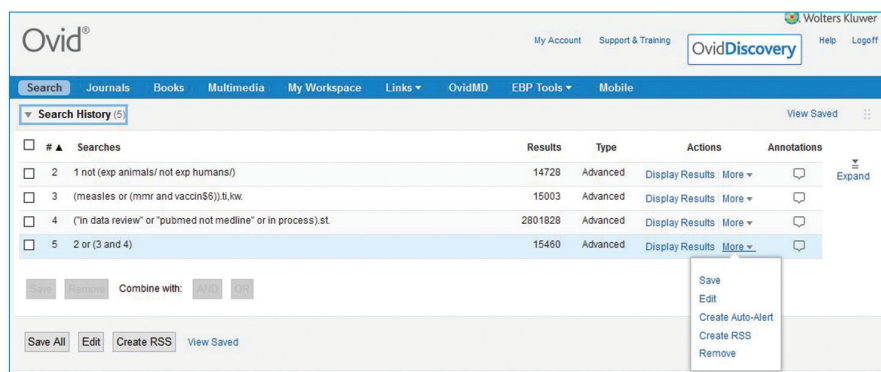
Wolters Kluwer

Ovid®

My Account Support & Training OvidDiscovery Help Logoff

Search Journals Books Multimedia My Workspace Links ▾ OvidMD EBP Tools ▾ Mobile

▼ Search History (5) View Saved

| | # ▲ | Searches | Results | Type | Actions | Annotations |
|---|---|---|---|---|---|---|
| ☐ | 2 | 1 not (exp animals/ not exp humans/) | 14728 | Advanced | Display Results More ▾ | |
| ☐ | 3 | (measles or (mmr and vaccin$6)).ti,kw. | 15003 | Advanced | Display Results More ▾ | |
| ☐ | 4 | ("in data review" or "pubmed not medline" or in process).st. | 2801828 | Advanced | Display Results More ▾ | |
| ☐ | 5 | 2 or (3 and 4) | 15460 | Advanced | Display Results More ▾ | |

Expand

Save Remove Combine with: AND OR

Save
Edit
Create Auto-Alert
Create RSS
Remove

Save All Edit Create RSS View Saved